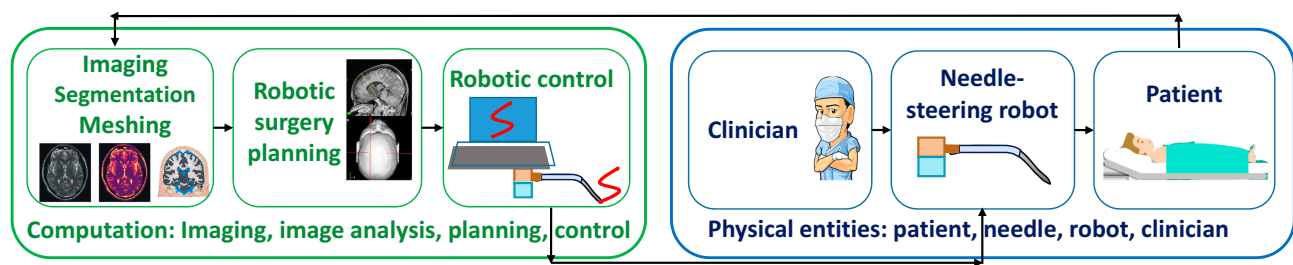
Imaging Segmentation Meshing

Robotic surgery planning

Robotic control

Computation: Imaging, image analysis, planning, control

Clinician

Needle-steering robot

Patient

Physical entities: patient, needle, robot, clinician